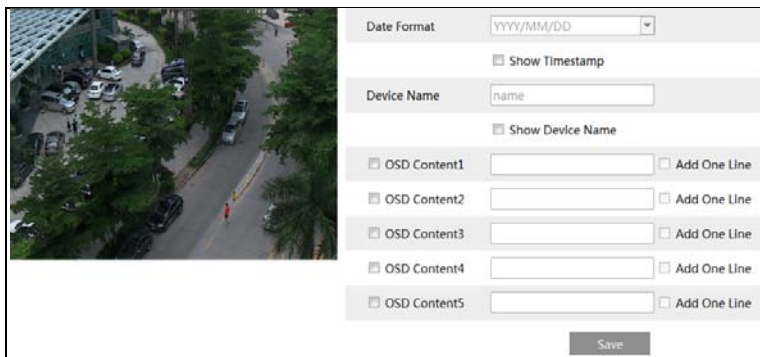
Date Format YYYY/MM/DD

Show Timestamp

Device Name name

Show Device Name

OSD Content1 Add One Line

OSD Content2 Add One Line

OSD Content3 Add One Line

OSD Content4 Add One Line

OSD Content5 Add One Line

Save